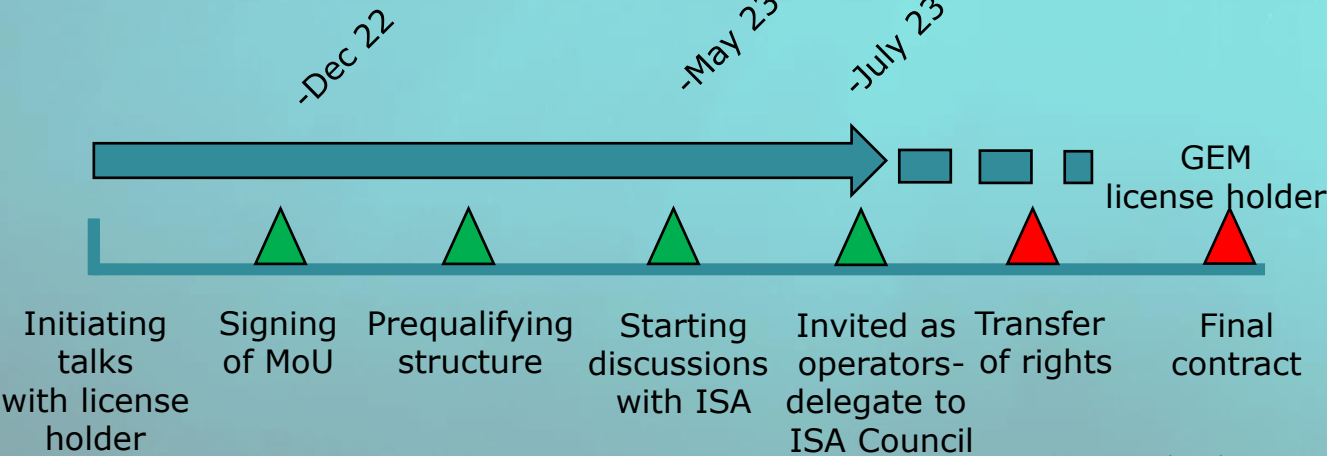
-Dec 22

-May 23

-July 23

GEM license holder

Initiating talks with license holder

Signing of MoU

Prequalifying structure

Starting discussions with ISA

Invited as operators-delegate to ISA Council

Transfer of rights

Final contract